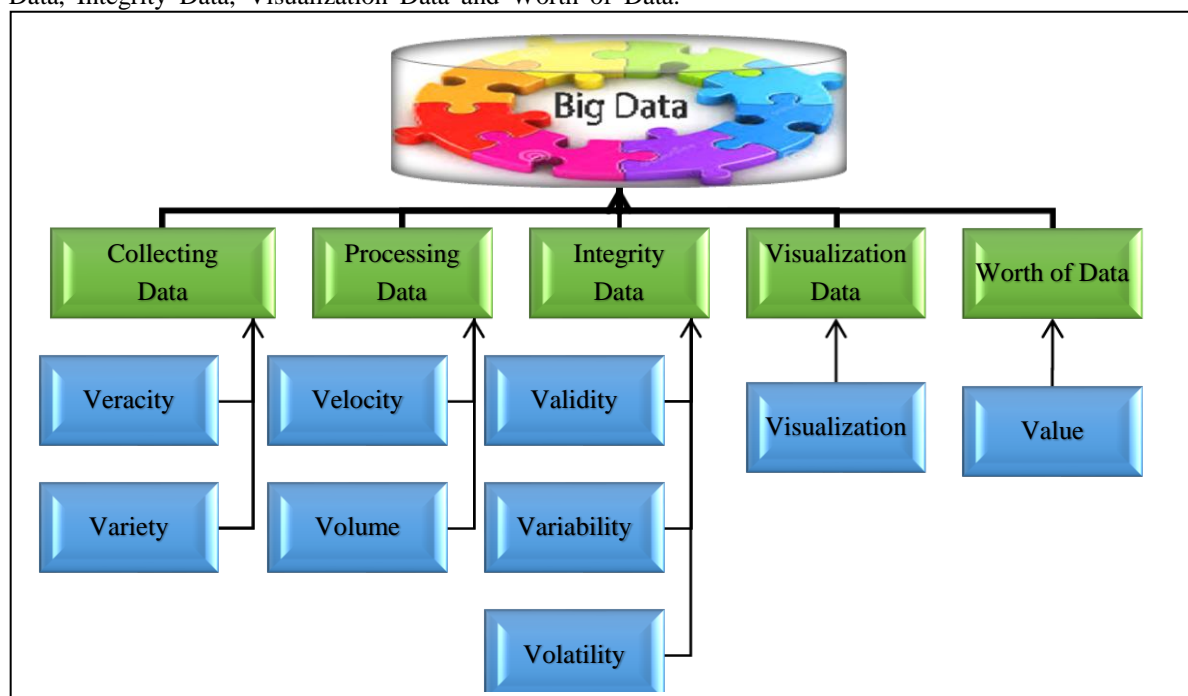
Data, Integrity Data, Visualization Data and Worth of Data.

Big Data

Collecting Data

Processing Data

Integrity Data

Visualization Data

Worth of Data

Veracity

Variety

Velocity

Volume

Validity

Variability

Volatility

Visualization

Value